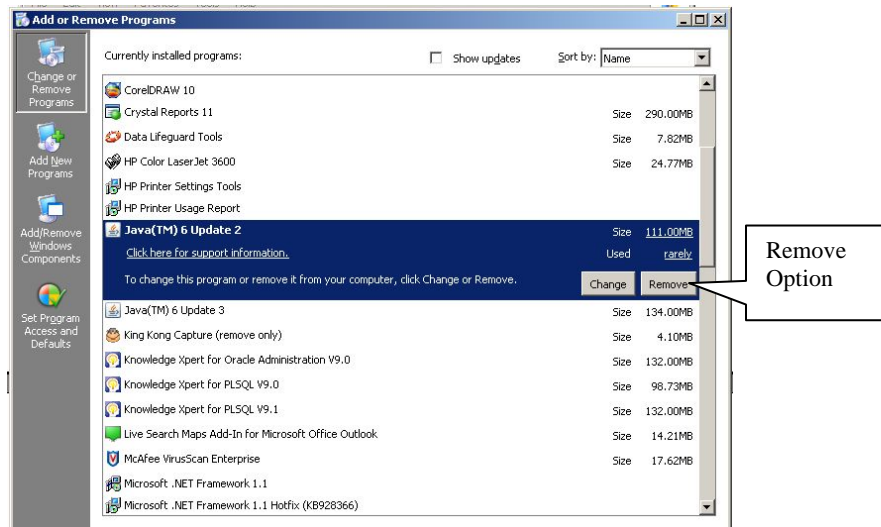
Add or Remove Programs

Change or Remove Programs

Add New Programs

Add/Remove Windows Components

Set Program Access and Defaults

Currently installed programs:

Show updates

Sort by: Name

CorelDRAW 10

Crystal Reports 11 Size 290.00MB

Data Lifeguard Tools Size 7.82MB

HP Color LaserJet 3600 Size 24.77MB

HP Printer Settings Tools

HP Printer Usage Report

Java(TM) 6 Update 2 Size 111.00MB

Click here for support information. Used rarely

To change this program or remove it from your computer, click Change or Remove.

Change Remove

Java(TM) 6 Update 3 Size 134.00MB

King Kong Capture (remove only) Size 4.10MB

Knowledge Xpert for Oracle Administration V9.0 Size 132.00MB

Knowledge Xpert for PLSQL V9.0 Size 98.73MB

Knowledge Xpert for PLSQL V9.1 Size 132.00MB

Live Search Maps Add-In for Microsoft Office Outlook Size 14.21MB

McAfee VirusScan Enterprise Size 17.62MB

Microsoft .NET Framework 1.1

Microsoft .NET Framework 1.1 Hotfix (KB928366)

Remove Option